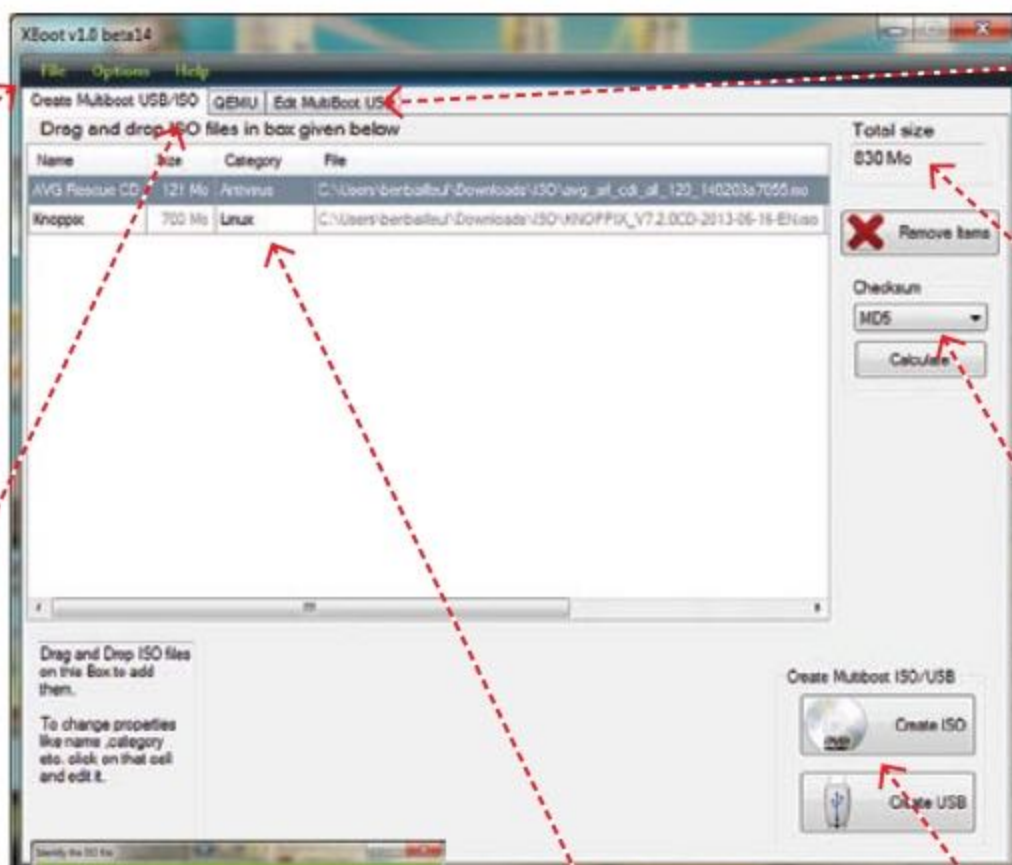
XBoot v1.0 beta14

File Options Help

Create Multiboot USB/ISO | QEMU | Edit MultiBoot USB

Drag and drop ISO files in box given below

| Name | Size | Category | File |
|---|---|---|---|
| AVG Rescue CD | 121 Mo | Antivirus | C:\Users\berballeul\Downloads\ISO\avg_arl_cdi_all_120_140203a7055.iso |
| Knoppix | 700 Mo | Linux | C:\Users\berballeul\Downloads\ISO\KNOPPIX_V7.2.0CD-2013-06-16-EN.iso |

Total size
830 Mo

Remove Items

Checksum
MD5

Calculate

Drag and Drop ISO files on this Box to add them.

To change properties like name ,category etc. click on that cell and edit it.

Create Multiboot ISO/USB

Create ISO

Create USB

Identify the ISO file